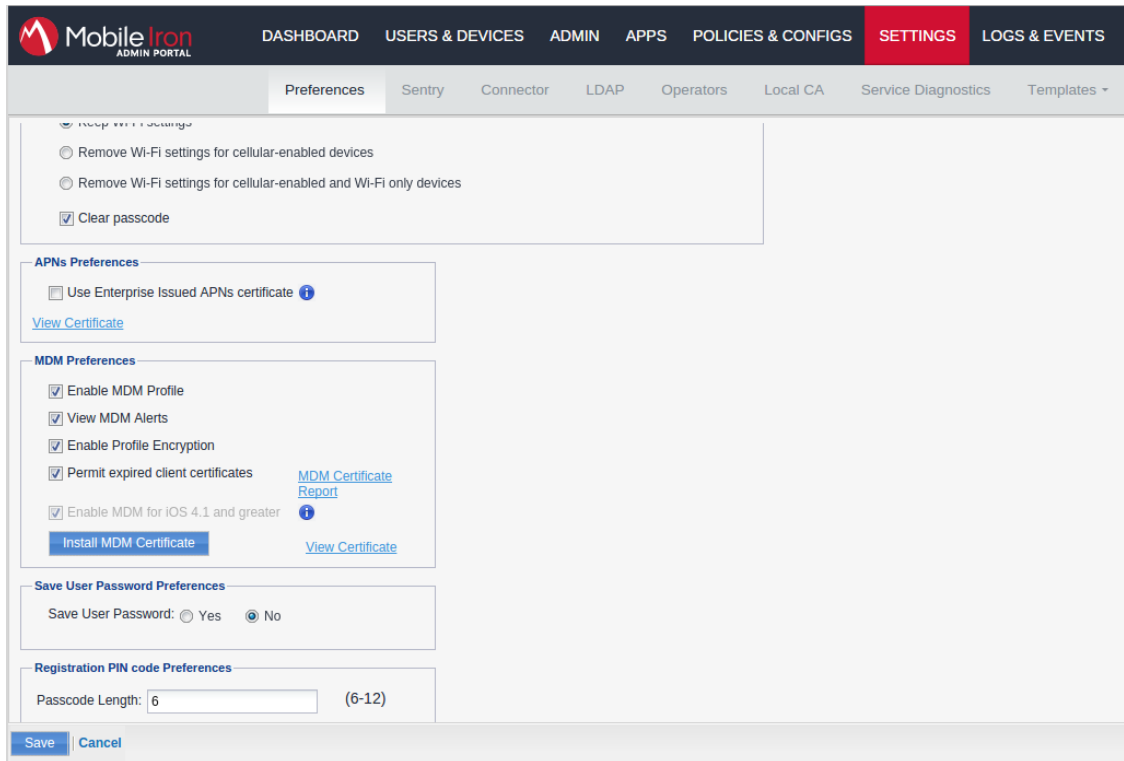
MobileIron ADMIN PORTAL

DASHBOARD USERS & DEVICES ADMIN APPS POLICIES & CONFIGS SETTINGS LOGS & EVENTS

Preferences Sentry Connector LDAP Operators Local CA Service Diagnostics Templates

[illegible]

Remove Wi-Fi settings for cellular-enabled devices

Remove Wi-Fi settings for cellular-enabled and Wi-Fi only devices

Clear passcode

APNs Preferences

Use Enterprise Issued APNs certificate

View Certificate

MDM Preferences

Enable MDM Profile

View MDM Alerts

Enable Profile Encryption

Permit expired client certificates

MDM Certificate Report

Enable MDM for iOS 4.1 and greater

Install MDM Certificate

View Certificate

Save User Password Preferences

Save User Password: Yes No

Registration PIN code Preferences

Passcode Length: 6 (6-12)

Save Cancel